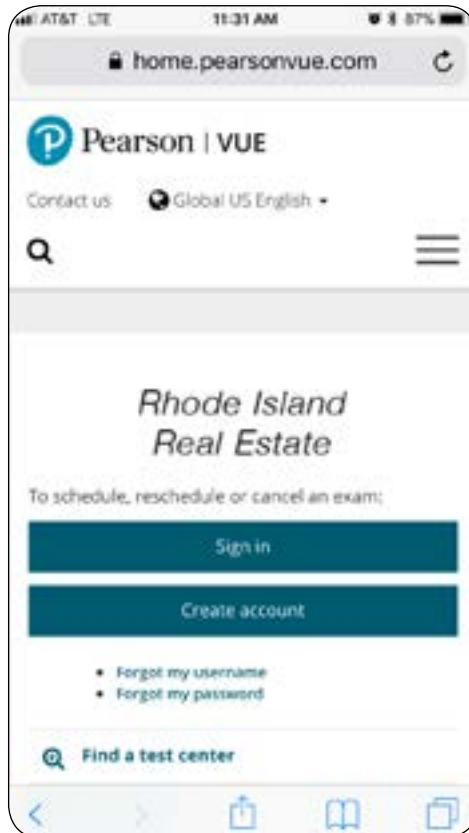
AT&T LTE 11:31 AM 87%

home.pearsonvue.com

Pearson | VUE

Contact us Global US English

Rhode Island Real Estate

To schedule, reschedule or cancel an exam:

Sign in

Create account

- Forgot my username
- Forgot my password

Find a test center